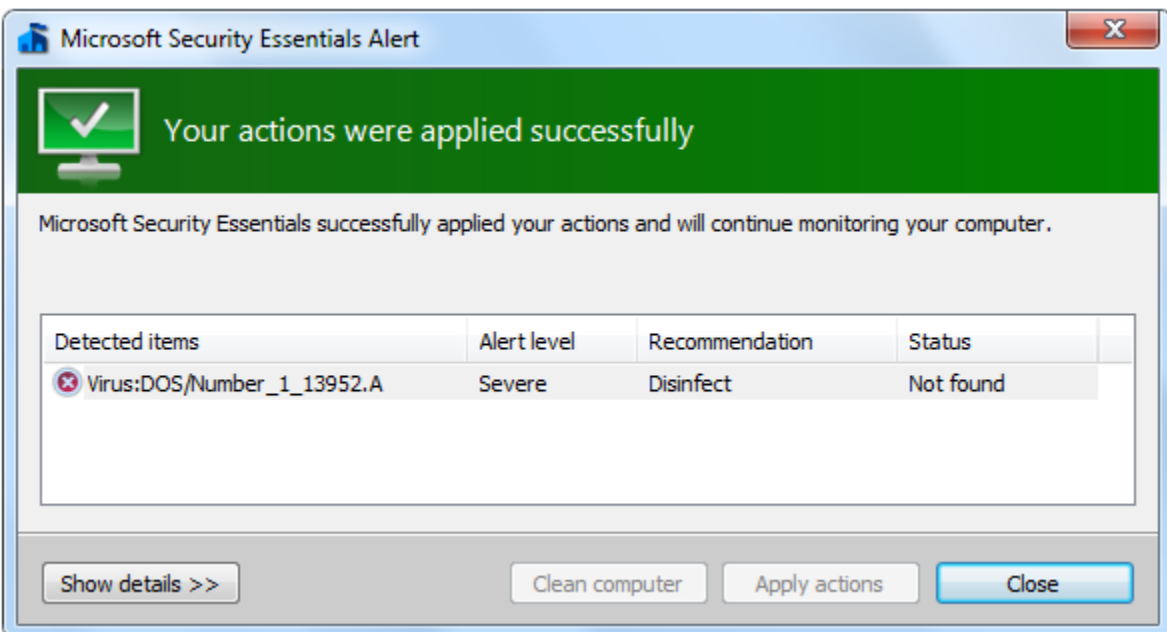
Microsoft Security Essentials Alert

Your actions were applied successfully

Microsoft Security Essentials successfully applied your actions and will continue monitoring your computer.

| Detected items | Alert level | Recommendation | Status |
|---|---|---|---|
| Virus:DOS/Number_1_13952.A | Severe | Disinfect | Not found |

Show details >>

Clean computer

Apply actions

Close